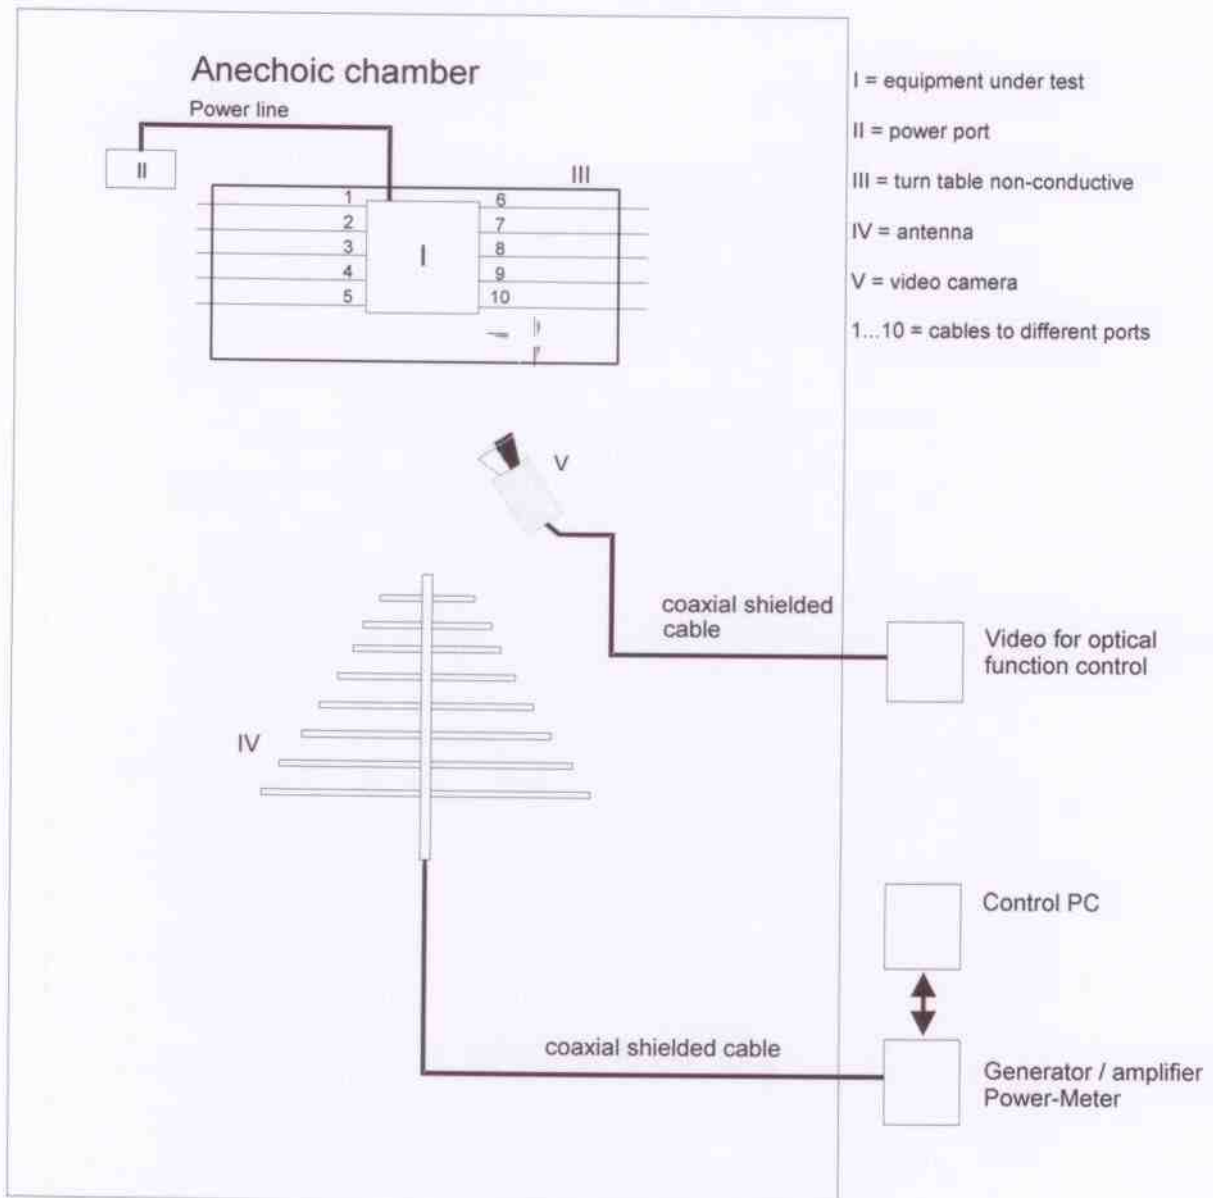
Anechoic chamber

Power line

II

III

1
2
3
4
5

I

6
7
8
9
10

I = equipment under test

II = power port

III = turn table non-conductive

IV = antenna

V = video camera

1...10 = cables to different ports

V

coaxial shielded cable

Video for optical function control

IV

Control PC

coaxial shielded cable

Generator / amplifier Power-Meter